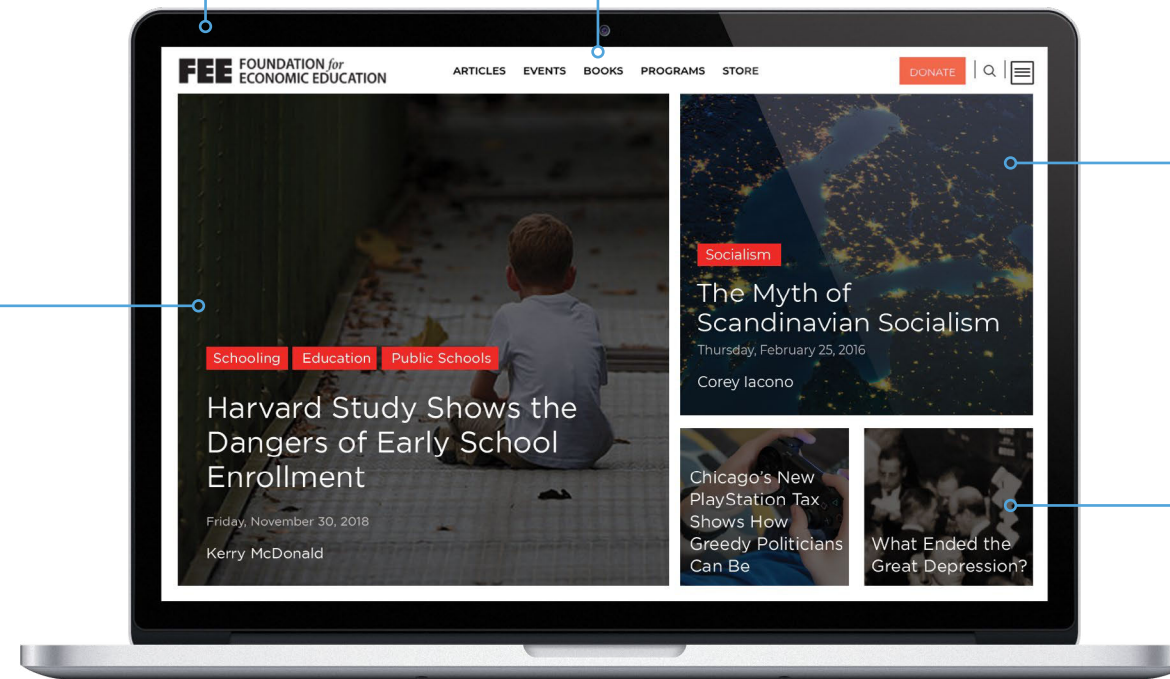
FEE FOUNDATION for ECONOMIC EDUCATION

ARTICLES EVENTS BOOKS PROGRAMS STORE

DONATE

Schooling Education Public Schools

Harvard Study Shows the Dangers of Early School Enrollment

Friday, November 30, 2018

Kerry McDonald

Socialism

The Myth of Scandinavian Socialism

Thursday, February 25, 2016

Corey Iacono

Chicago's New PlayStation Tax Shows How Greedy Politicians Can Be

What Ended the Great Depression?